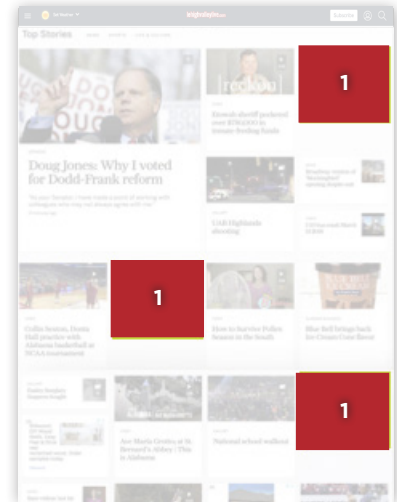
Top Stories

Doug Jones: Why I voted for Dodd-Frank reform

Etowah sheriff pocketed over $750,000 in inmate-feeding funds

UAB Highlands shooting

Collin Sexton, Donta Hall practice with Alabama basketball at NCAA tournament

How to Survive Police Season in the South

Blue Bell brings back Ice Cream Cone flavor

Ave Maria Grotto at St. Bernard's Abbey | This is Alabama

National school walkout

1

1

1